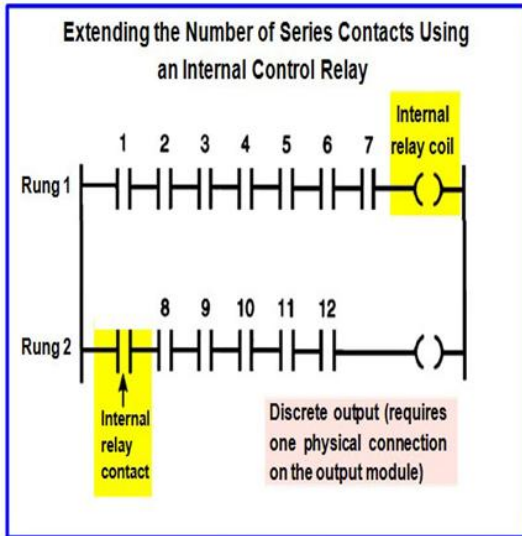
Extending the Number of Series Contacts Using an Internal Control Relay

1 2 3 4 5 6 7

Internal relay coil

Rung 1

8 9 10 11 12

Rung 2

Internal relay contact

Discrete output (requires one physical connection on the output module)